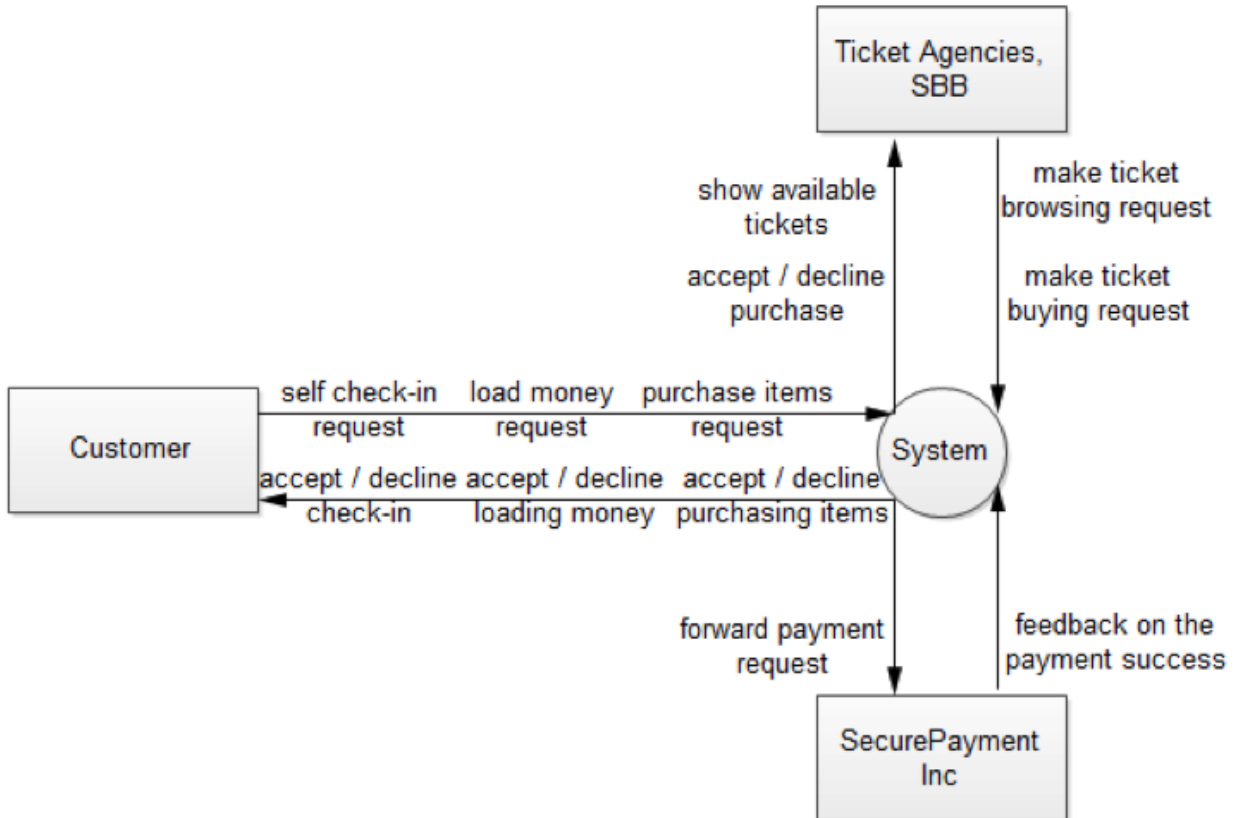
Ticket Agencies, SBB

show available tickets

accept / decline purchase

make ticket browsing request

make ticket buying request

Customer

self check-in request

load money request

purchase items request

System

accept / decline check-in

accept / decline loading money

accept / decline purchasing items

forward payment request

feedback on the payment success

SecurePayment Inc